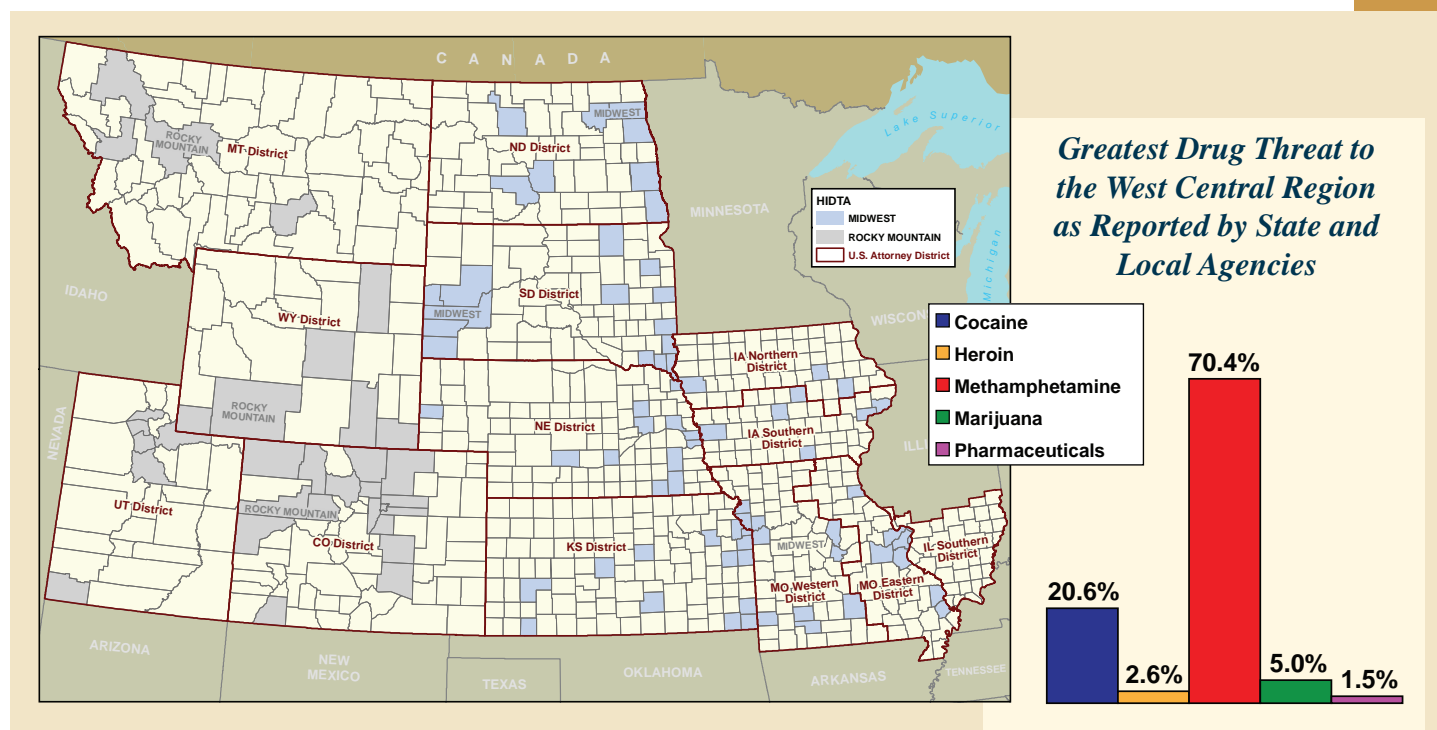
C A N A D A

Lake Superior

Lake Michigan

HIDTA
MIDWEST
ROCKY MOUNTAIN
U.S. Attorney District

MINNESOTA

IDAHO

NEVADA

WISCONSIN

ILL

ROCKY MOUNTAIN
MT District

MIDWEST
ND District

WY District

MIDWEST
SD District

ROCKY MOUNTAIN

IA Northern District

IA Southern District

NE District

UT District

ROCKY MOUNTAIN
CO District

KS District

MIDWEST

MO Western District

MO Eastern District

IL Southern District

ARIZONA

NEW MEXICO

TEXAS

OKLAHOMA

ARKANSAS

TENNESSEE

Greatest Drug Threat to the West Central Region as Reported by State and Local Agencies

Cocaine
Heroin
Methamphetamine
Marijuana
Pharmaceuticals

20.6%
2.6%
70.4%
5.0%
1.5%